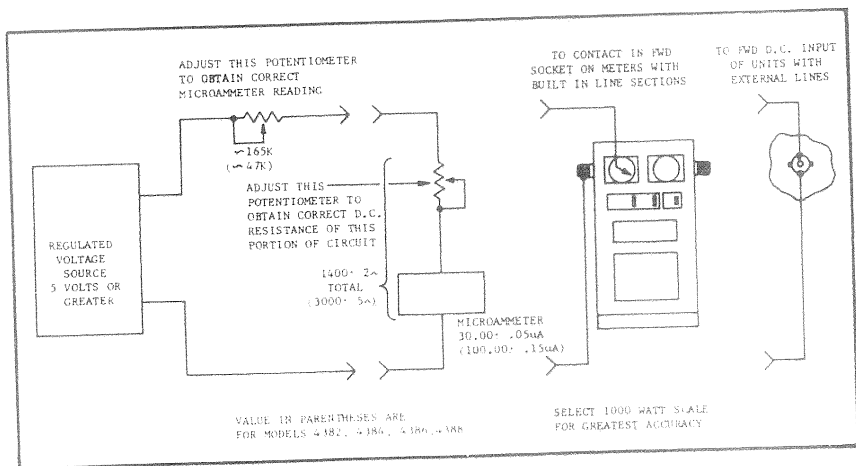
ADJUST THIS POTENTIOMETER TO OBTAIN CORRECT MICROAMMETER READING

~165K
(~47K)

ADJUST THIS POTENTIOMETER TO OBTAIN CORRECT D.C. RESISTANCE OF THIS PORTION OF CIRCUIT

1400± 2~
TOTAL
(3000± 5~)

REGULATED VOLTAGE SOURCE 5 VOLTS OR GREATER

MICROAMMETER
30.00± .05uA
(100.00± .15uA)

TO CONTACT IN FWD SOCKET ON METERS WITH BUILT IN LINE SECTIONS

TO FWD D.C. INPUT OF UNITS WITH EXTERNAL LINES

VALUE IN PARENTHESES ARE FOR MODELS 4382, 4384, 4386,4388

SELECT 1000 WATT SCALE FOR GREATEST ACCURACY